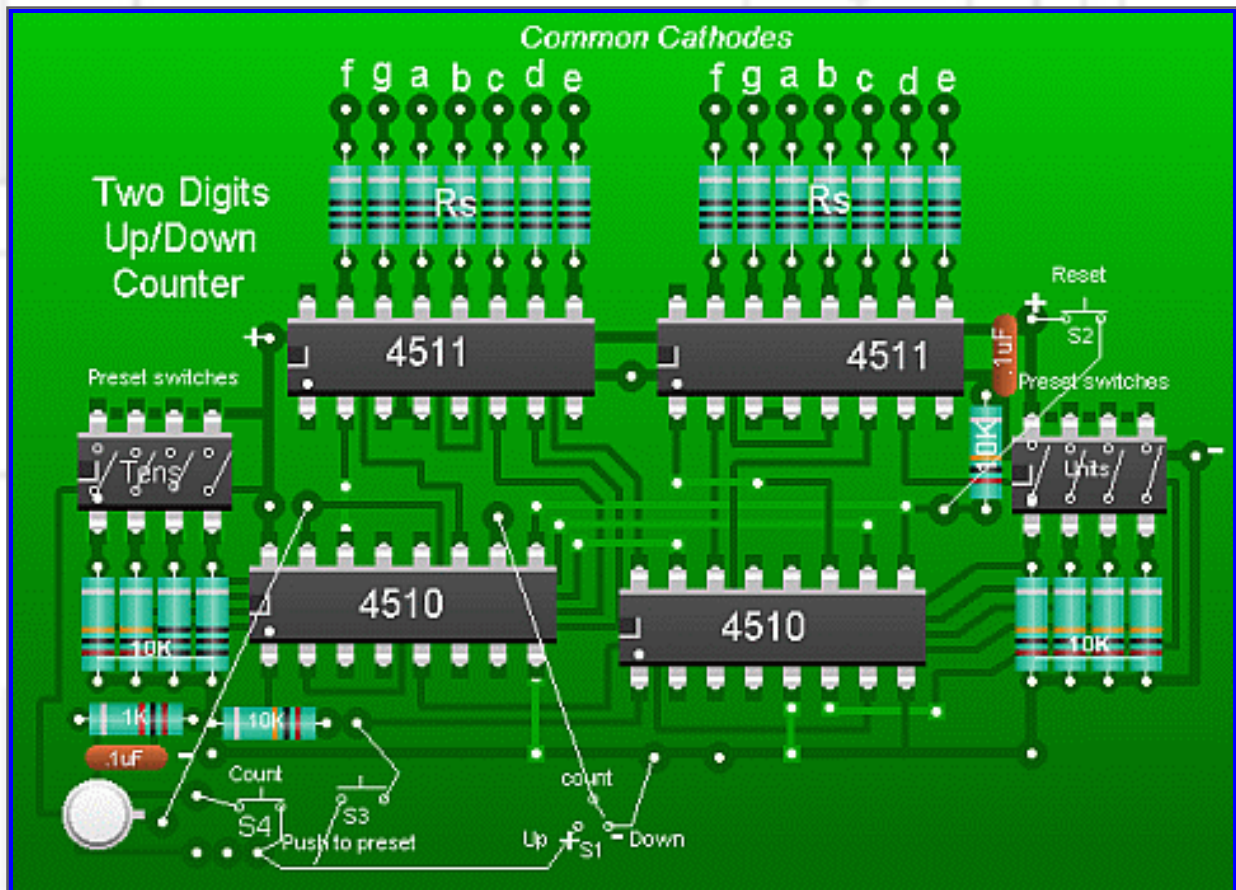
Common Cathodes

f g a b c d e

f g a b c d e

Rs

Rs

Two Digits Up/Down Counter

Reset

+

S2

4511

4511

.1uF

Preset switches

Preset switches

10K

Tens

Units

4510

4510

10K

10K

1K

10K

.1uF

Count

S3

count

S4

Push to preset

Up

S1

Down